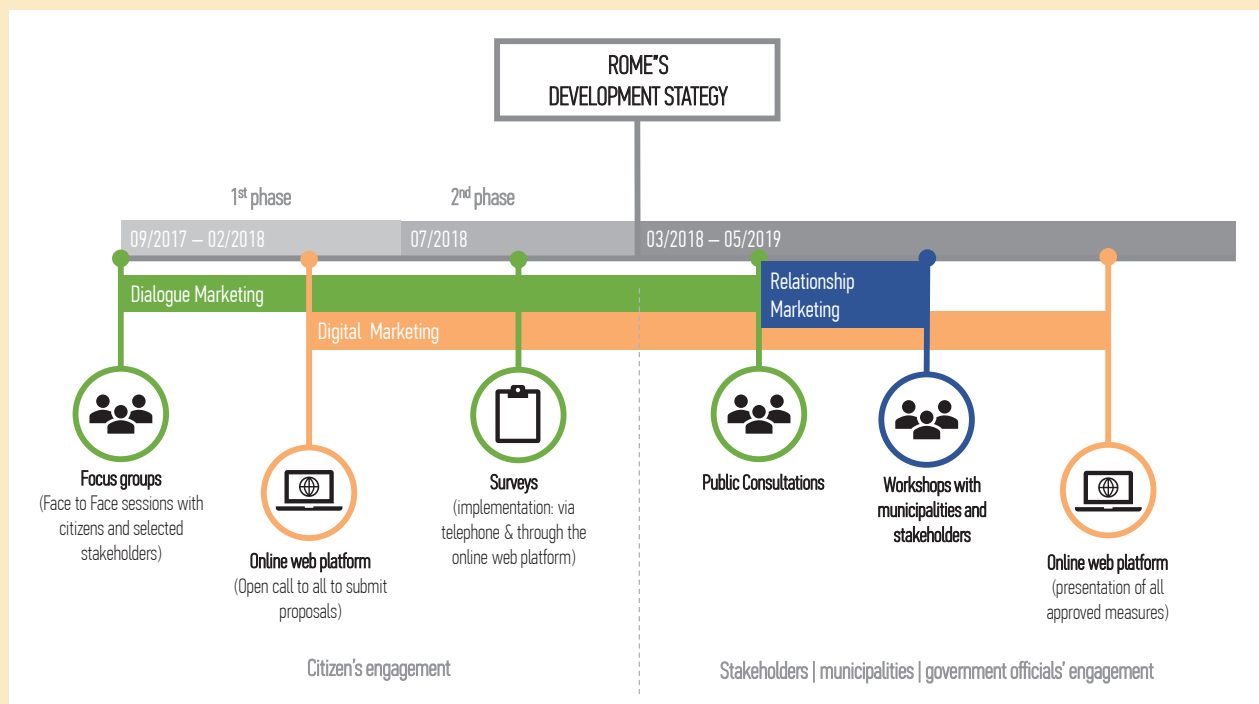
ROME"S
DEVELOPMENT STATEGY

1st phase

2nd phase

09/2017 – 02/2018

07/2018

03/2018 – 05/2019

Dialogue Marketing

Relationship Marketing

Digital Marketing

**Focus groups**
(Face to Face sessions with citizens and selected stakeholders)

**Online web platform**
(Open call to all to submit proposals)

**Surveys**
(implementation: via telephone & through the online web platform)

**Public Consultations**

**Workshops with municipalities and stakeholders**

**Online web platform**
(presentation of all approved measures)

Citizen's engagement

Stakeholders | municipalities | government officials' engagement